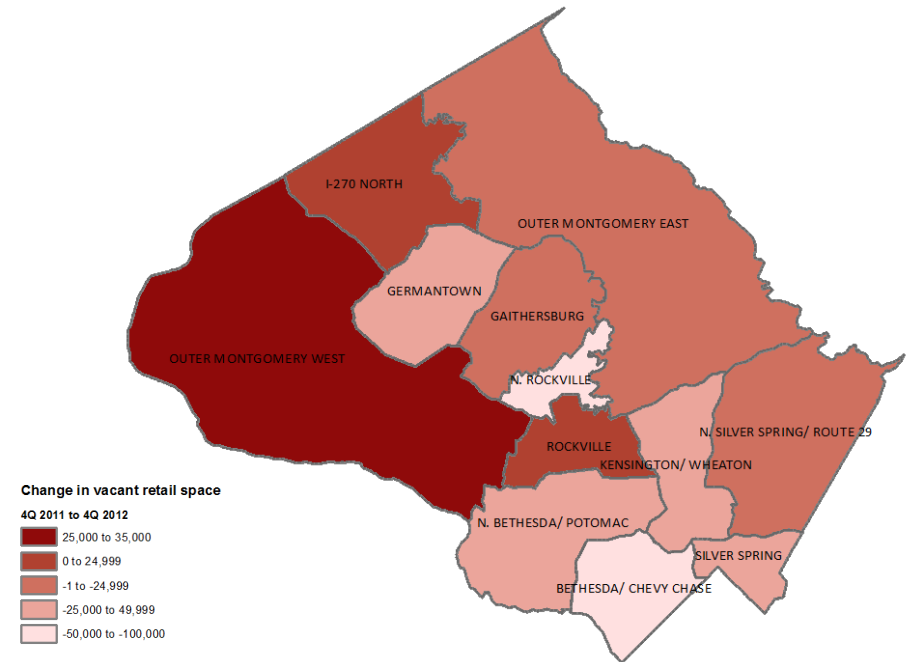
I-270 NORTH

OUTER MONTGOMERY EAST

GERMANTOWN

GAITHERSBURG

OUTER MONTGOMERY WEST

N. ROCKVILLE

ROCKVILLE

N. SILVER SPRING/ ROUTE 29

KENSINGTON/ WHEATON

N. BETHESDA/ POTOMAC

SILVER SPRING

BETHESDA/ CHEVY CHASE

Change in vacant retail space

4Q 2011 to 4Q 2012

25,000 to 35,000

0 to 24,999

-1 to -24,999

-25,000 to 49,999

-50,000 to -100,000